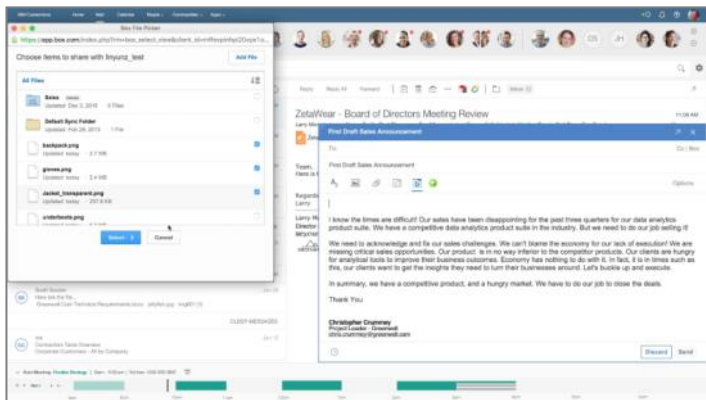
Box File Picker

https://app.box.com/index.php?rm=box_select_view&client_id=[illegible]

Choose items to share with Imyunz_test

Add File

All Files

Sales
Updated: Dec 3, 2015 · 0 Files

Default Sync Folder
Updated: Feb 28, 2015 · 1 File

backpack.png
Updated: today · 3.7 KB

gloves.png
Updated: today · 4.1 KB

Jacket_transparent.png
Updated: today · 257.6 KB

underboots.png

Select

Cancel

Reply

Reply All

Forward

ZetaWear - Board of Directors Meeting Review

11:08 AM

Team,
Here is

Regards,
Larry

Larry M
Director

First Draft Sales Announcement

To:

Cc | Bcc

First Draft Sales Announcement

Options

I know the times are difficult! Our sales have been disappointing for the past three quarters for our data analytics product suite. We have a competitive data analytics product suite in the industry. But we need to do our job selling it!

We need to acknowledge and fix our sales challenges. We can't blame the economy for our lack of execution! We are missing critical sales opportunities. Our product is in no way inferior to the competitor products. Our clients are hungry for analytical tools to improve their business outcomes. Economy has nothing to do with it. In fact, it is in times such as this, our clients want to get the insights they need to turn their businesses around. Let's buckle up and execute.

In summary, we have a competitive product, and a hungry market. We have to do our job to close the deals.

Thank You

Christopher Crummey
Project Leader - Greenwell
chris.crummey@greenwell.com

Discard

Send

CLOSED MESSAGES

Contractor Tasks Overview